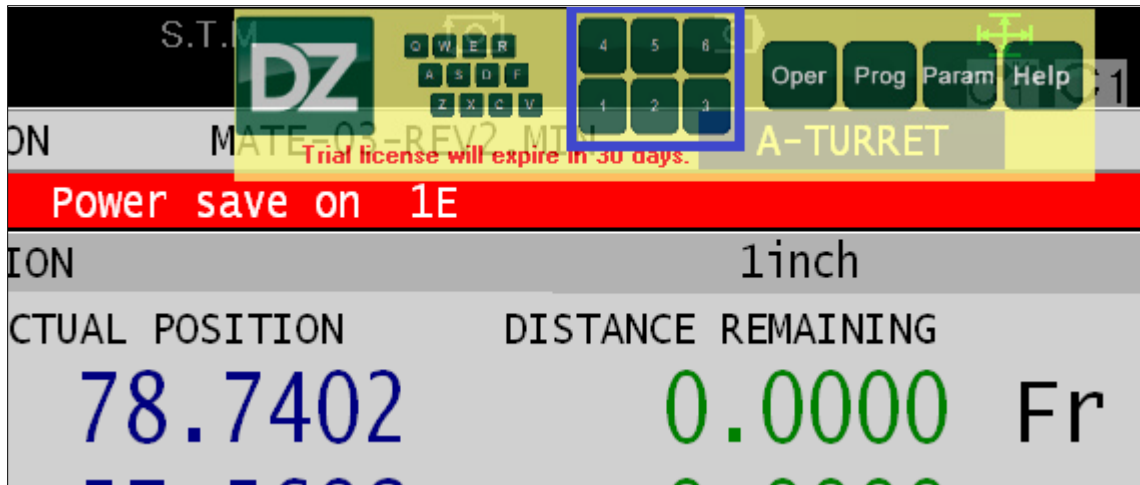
S.T.M

DZ

Q W E R
A S D F
Z X C V

4 5 6
1 2 3

Oper Prog Param Help

C1

ON MATE-03-REV2.MTN A-TURRET

Trial license will expire in 30 days.

Power save on 1E

ION 1inch

CTUAL POSITION DISTANCE REMAINING

78.7402 0.0000 Fr

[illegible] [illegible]